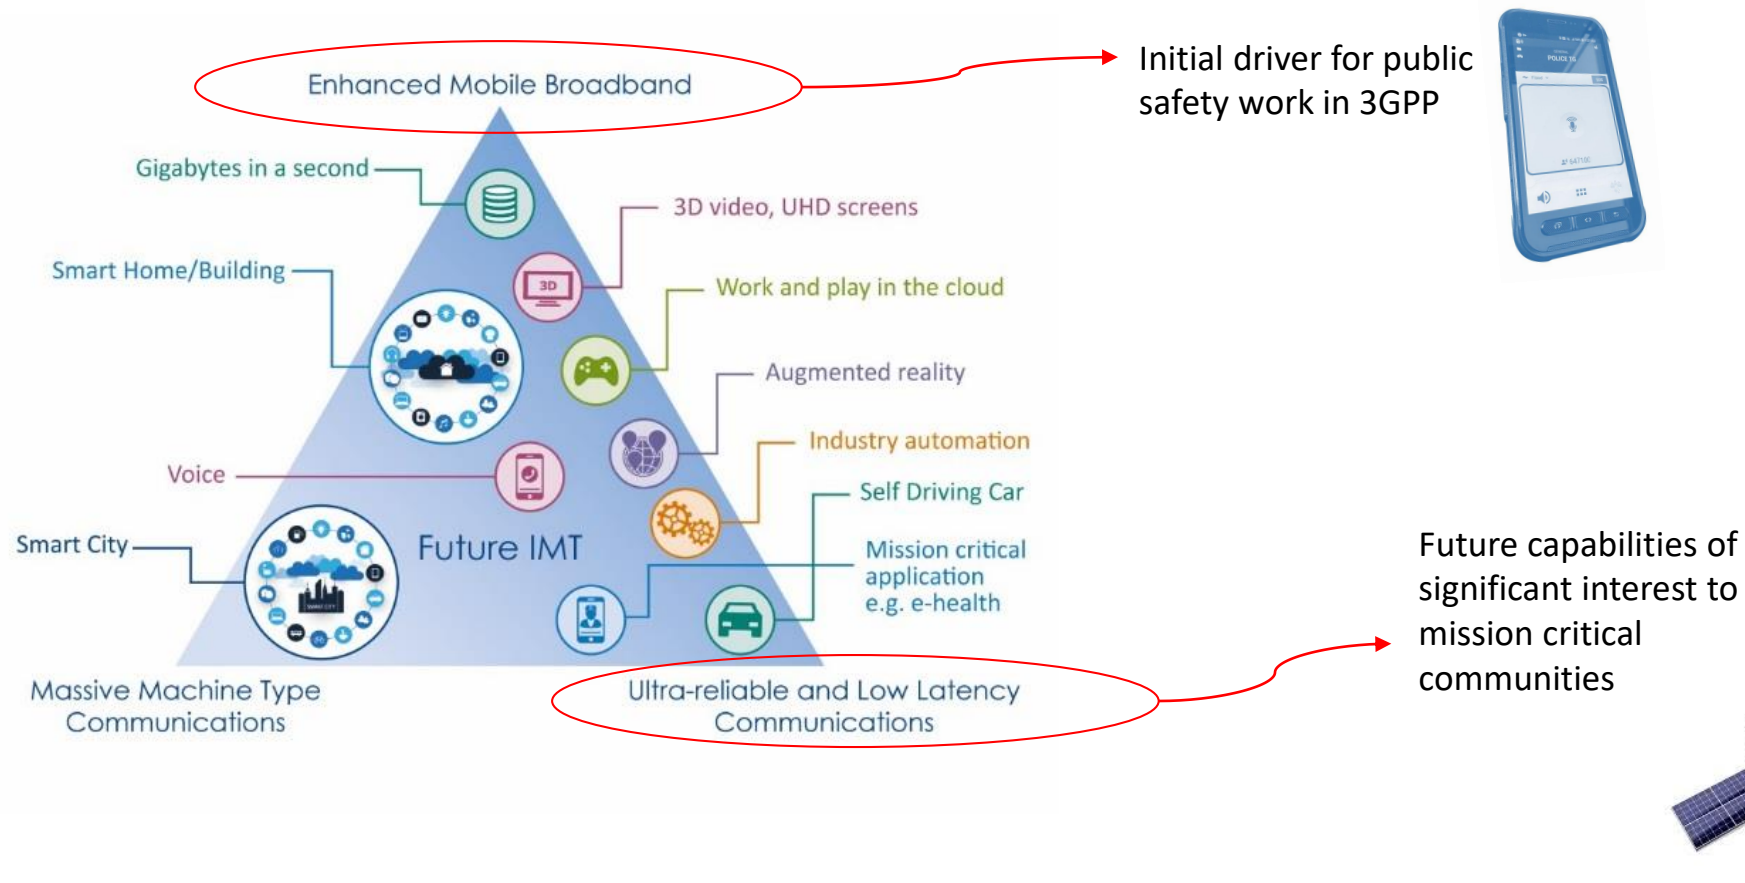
Enhanced Mobile Broadband

Initial driver for public safety work in 3GPP

Gigabytes in a second

3D video, UHD screens

Smart Home/Building

Work and play in the cloud

Augmented reality

Industry automation

Voice

Self Driving Car

Smart City

Future IMT

Mission critical application e.g. e-health

Future capabilities of significant interest to mission critical communities

Massive Machine Type Communications

Ultra-reliable and Low Latency Communications